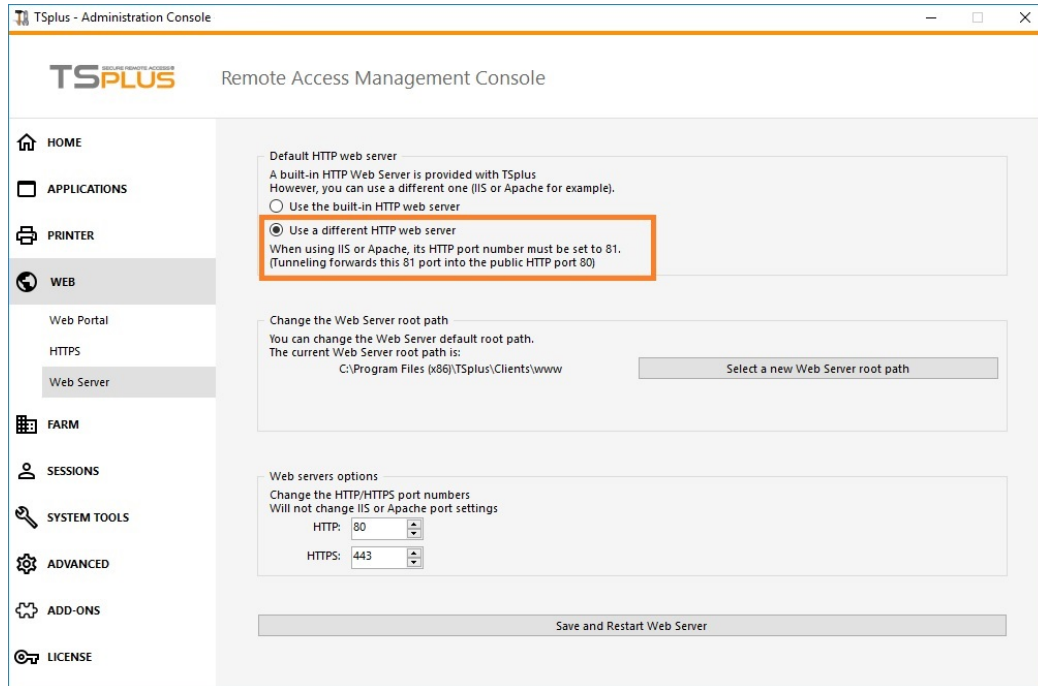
TSplus - Administration Console

TSPLUS SECURE REMOTE ACCESS

Remote Access Management Console

HOME

APPLICATIONS

PRINTER

WEB

Web Portal

HTTPS

Web Server

FARM

SESSIONS

SYSTEM TOOLS

ADVANCED

ADD-ONS

LICENSE

Default HTTP web server

A built-in HTTP Web Server is provided with TSplus
However, you can use a different one (IIS or Apache for example).

Use the built-in HTTP web server

Use a different HTTP web server

When using IIS or Apache, its HTTP port number must be set to 81.
(Tunneling forwards this 81 port into the public HTTP port 80)

Change the Web Server root path

You can change the Web Server default root path.
The current Web Server root path is:

C:\Program Files (x86)\TSplus\Clients\www

Select a new Web Server root path

Web servers options

Change the HTTP/HTTPS port numbers
Will not change IIS or Apache port settings

HTTP: 80

HTTPS: 443

Save and Restart Web Server